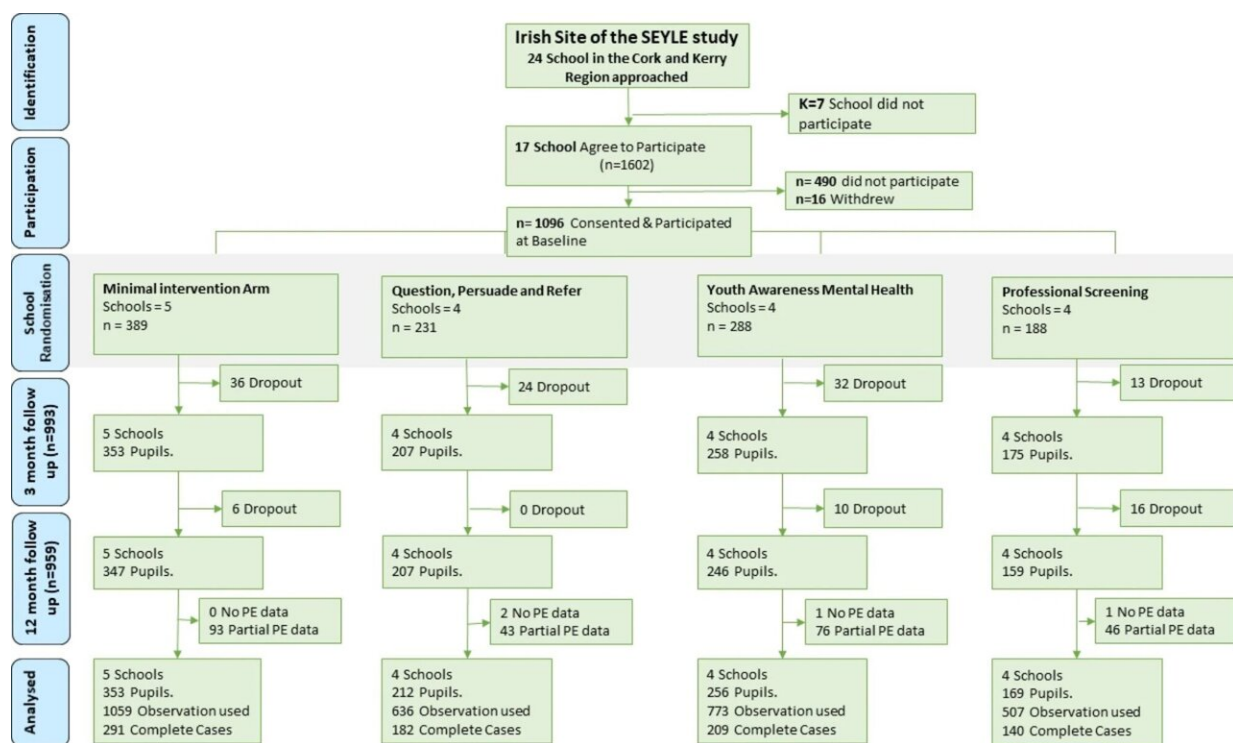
Identification

Participation

School Randomisation

3 month follow up (n=993)

12 month follow up (n=959)

Analysed

Irish Site of the SEYLE study
24 School in the Cork and Kerry Region approached

K=7 School did not participate

17 School Agree to Participate (n=1602)

n= 490 did not participate
n=16 Withdrew

n= 1096 Consented & Participated at Baseline

Minimal intervention Arm
Schools = 5
n = 389

36 Dropout

5 Schools
353 Pupils.

6 Dropout

5 Schools
347 Pupils.

0 No PE data
93 Partial PE data

5 Schools
353 Pupils.
1059 Observation used
291 Complete Cases

Question, Persuade and Refer
Schools = 4
n = 231

24 Dropout

4 Schools
207 Pupils.

0 Dropout

4 Schools
207 Pupils.

2 No PE data
43 Partial PE data

4 Schools
212 Pupils.
636 Observation used
182 Complete Cases

Youth Awareness Mental Health
Schools = 4
n = 288

32 Dropout

4 Schools
258 Pupils.

10 Dropout

4 Schools
246 Pupils.

1 No PE data
76 Partial PE data

4 Schools
256 Pupils.
773 Observation used
209 Complete Cases

Professional Screening
Schools = 4
n = 188

13 Dropout

4 Schools
175 Pupils.

16 Dropout

4 Schools
159 Pupils.

1 No PE data
46 Partial PE data

4 Schools
169 Pupils.
507 Observation used
140 Complete Cases